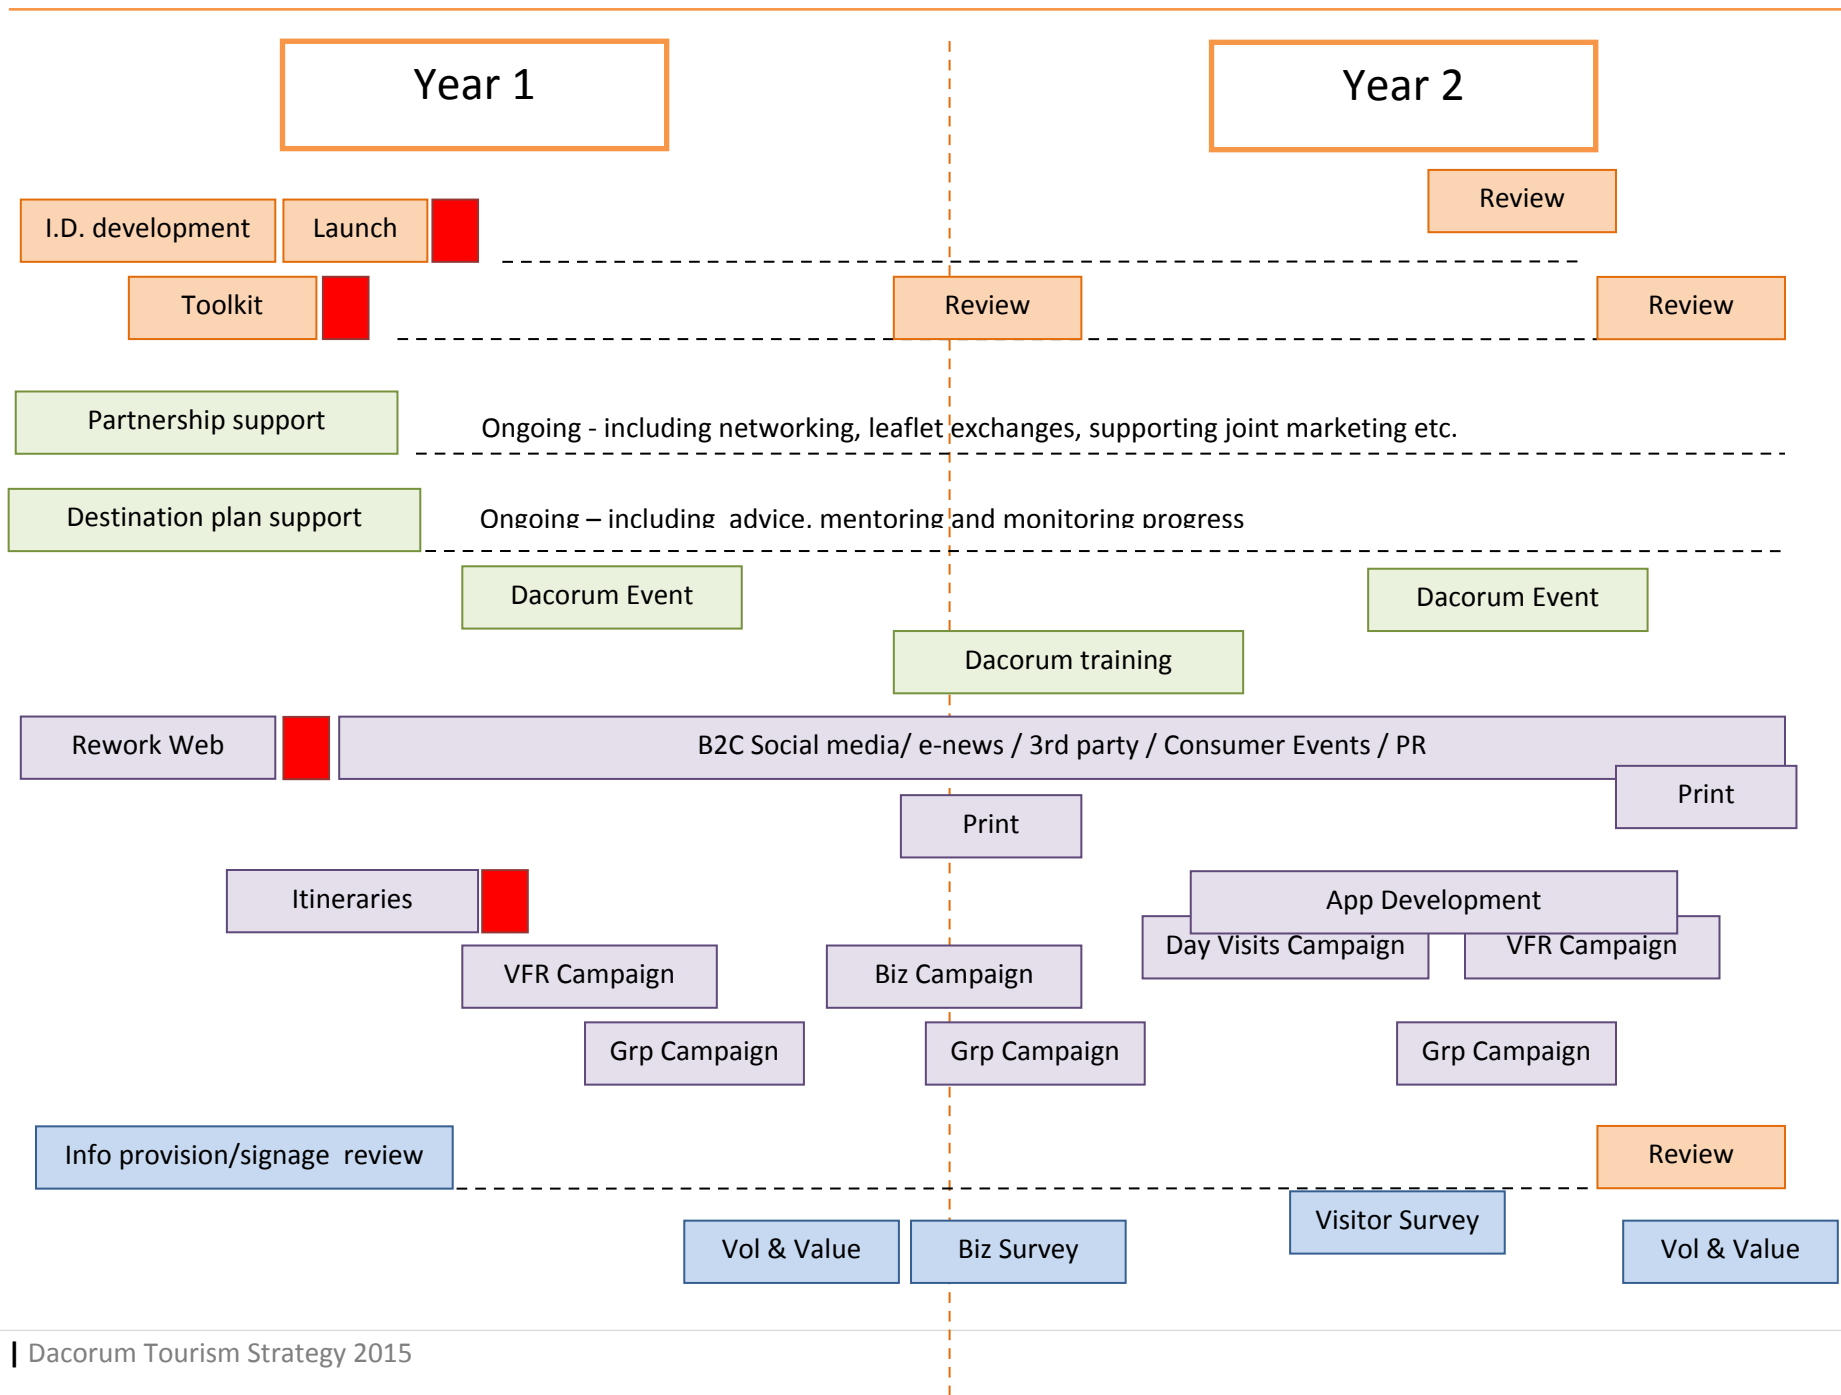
Year 1

Year 2

Review

I.D. development

Launch

Toolkit

Review

Review

Partnership support

Ongoing - including networking, leaflet exchanges, supporting joint marketing etc.

Destination plan support

Ongoing – including advice, mentoring and monitoring progress

Dacorum Event

Dacorum Event

Dacorum training

Rework Web

B2C Social media/ e-news / 3rd party / Consumer Events / PR

Print

Print

Itineraries

App Development

Day Visits Campaign

VFR Campaign

VFR Campaign

Biz Campaign

Grp Campaign

Grp Campaign

Grp Campaign

Info provision/signage review

Review

Visitor Survey

Vol & Value

Biz Survey

Vol & Value

| Dacorum Tourism Strategy 2015